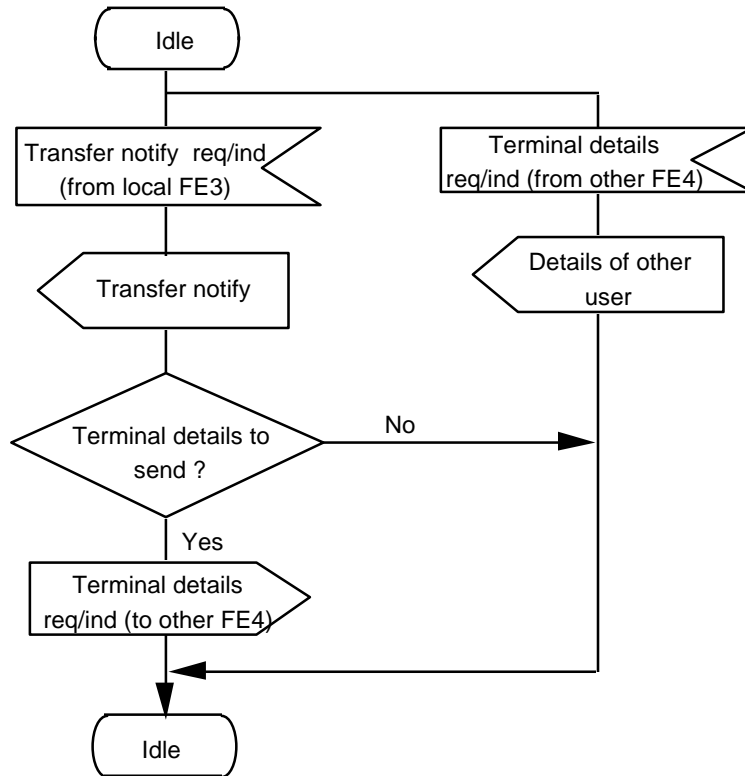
Idle

Transfer notify req/ind (from local FE3)

Terminal details req/ind (from other FE4)

Transfer notify

Details of other user

Terminal details to send ?

No

Yes

Terminal details req/ind (to other FE4)

Idle